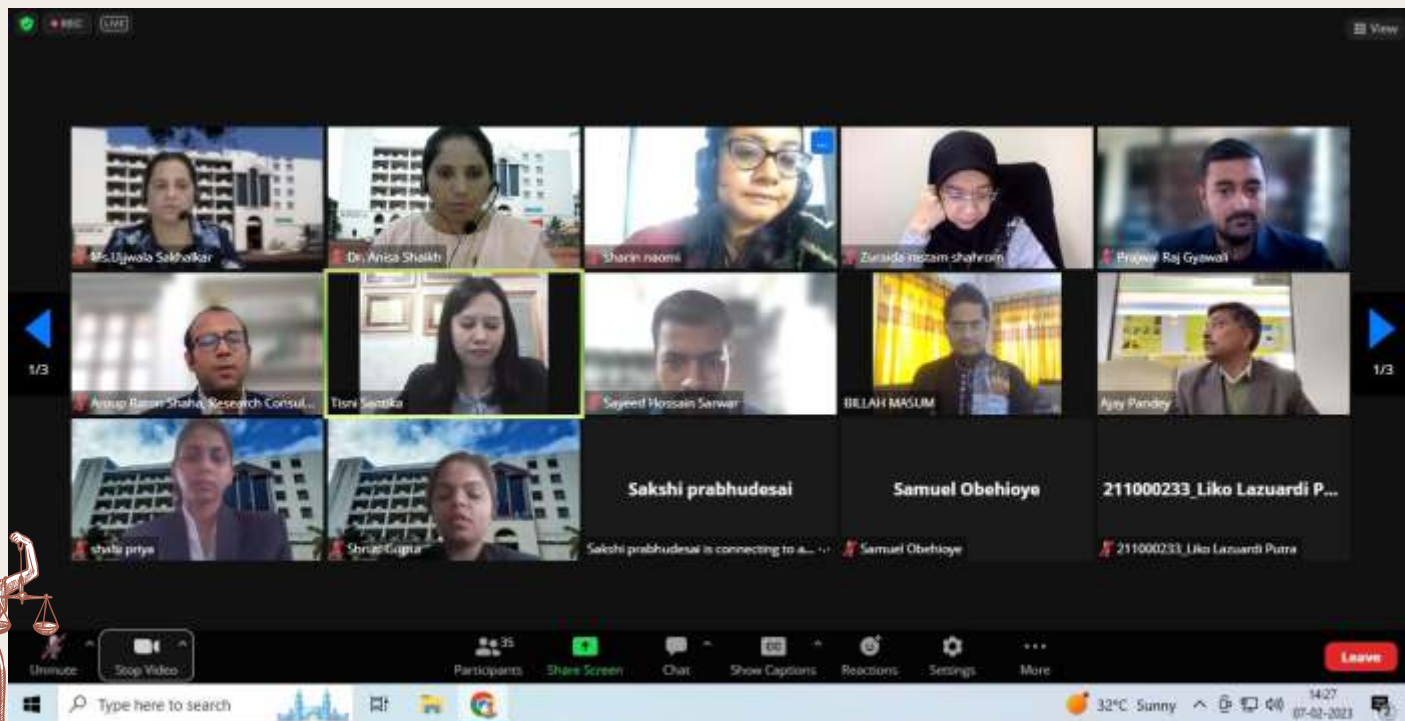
REC LIVE

View

Ms.Ujwala Sakhalkar
Dr. Anisa Shaikh
Sharin naomi
Zuraida mizam shahrom
Prajwal Raj Gyawali

1/3

Anup Ratan Shaha, Research Consul...
Tisni Santika
Sayeed Hossain Sarwar
BILLAH MASUM
Ajay Pandey

1/3

shalu priya
Shruti Gupta

Sakshi prabhudesai
Sakshi prabhudesai is connecting to a...

Samuel Obehioye
Samuel Obehioye

211000233_Liko Lazuardi P...
211000233_Liko Lazuardi Putra

Unmute
Stop Video
35
Participants
Share Screen
Chat
Show Captions
Reactions
Settings
More
Leave

Type here to search

32°C Sunny
14:27
07-02-2023